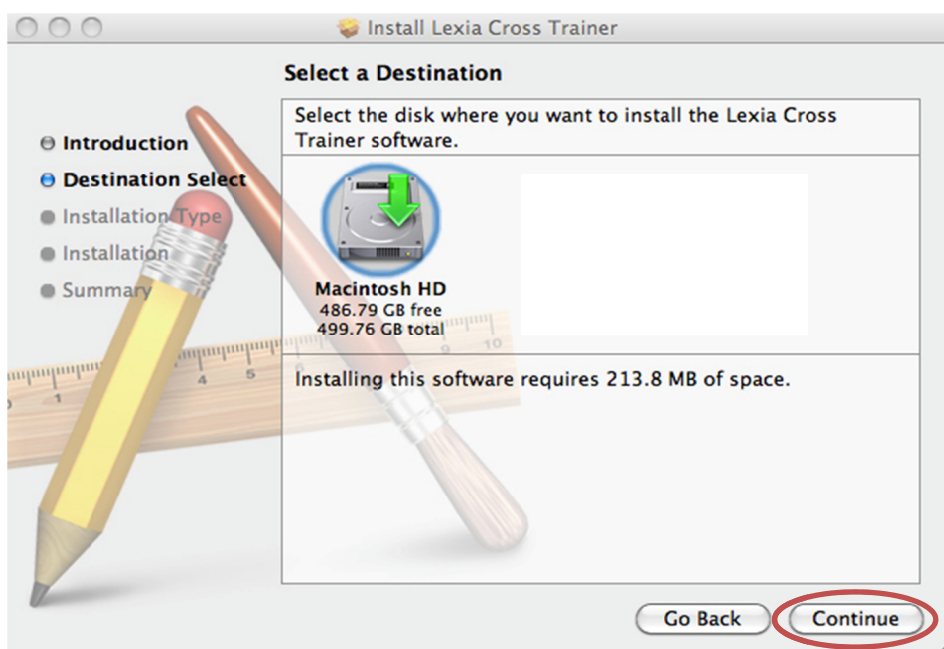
Install Lexia Cross Trainer

Select a Destination

Introduction
Destination Select
Installation Type
Installation
Summary

Select the disk where you want to install the Lexia Cross Trainer software.

Macintosh HD
486.79 GB free
499.76 GB total

Installing this software requires 213.8 MB of space.

Go Back
Continue